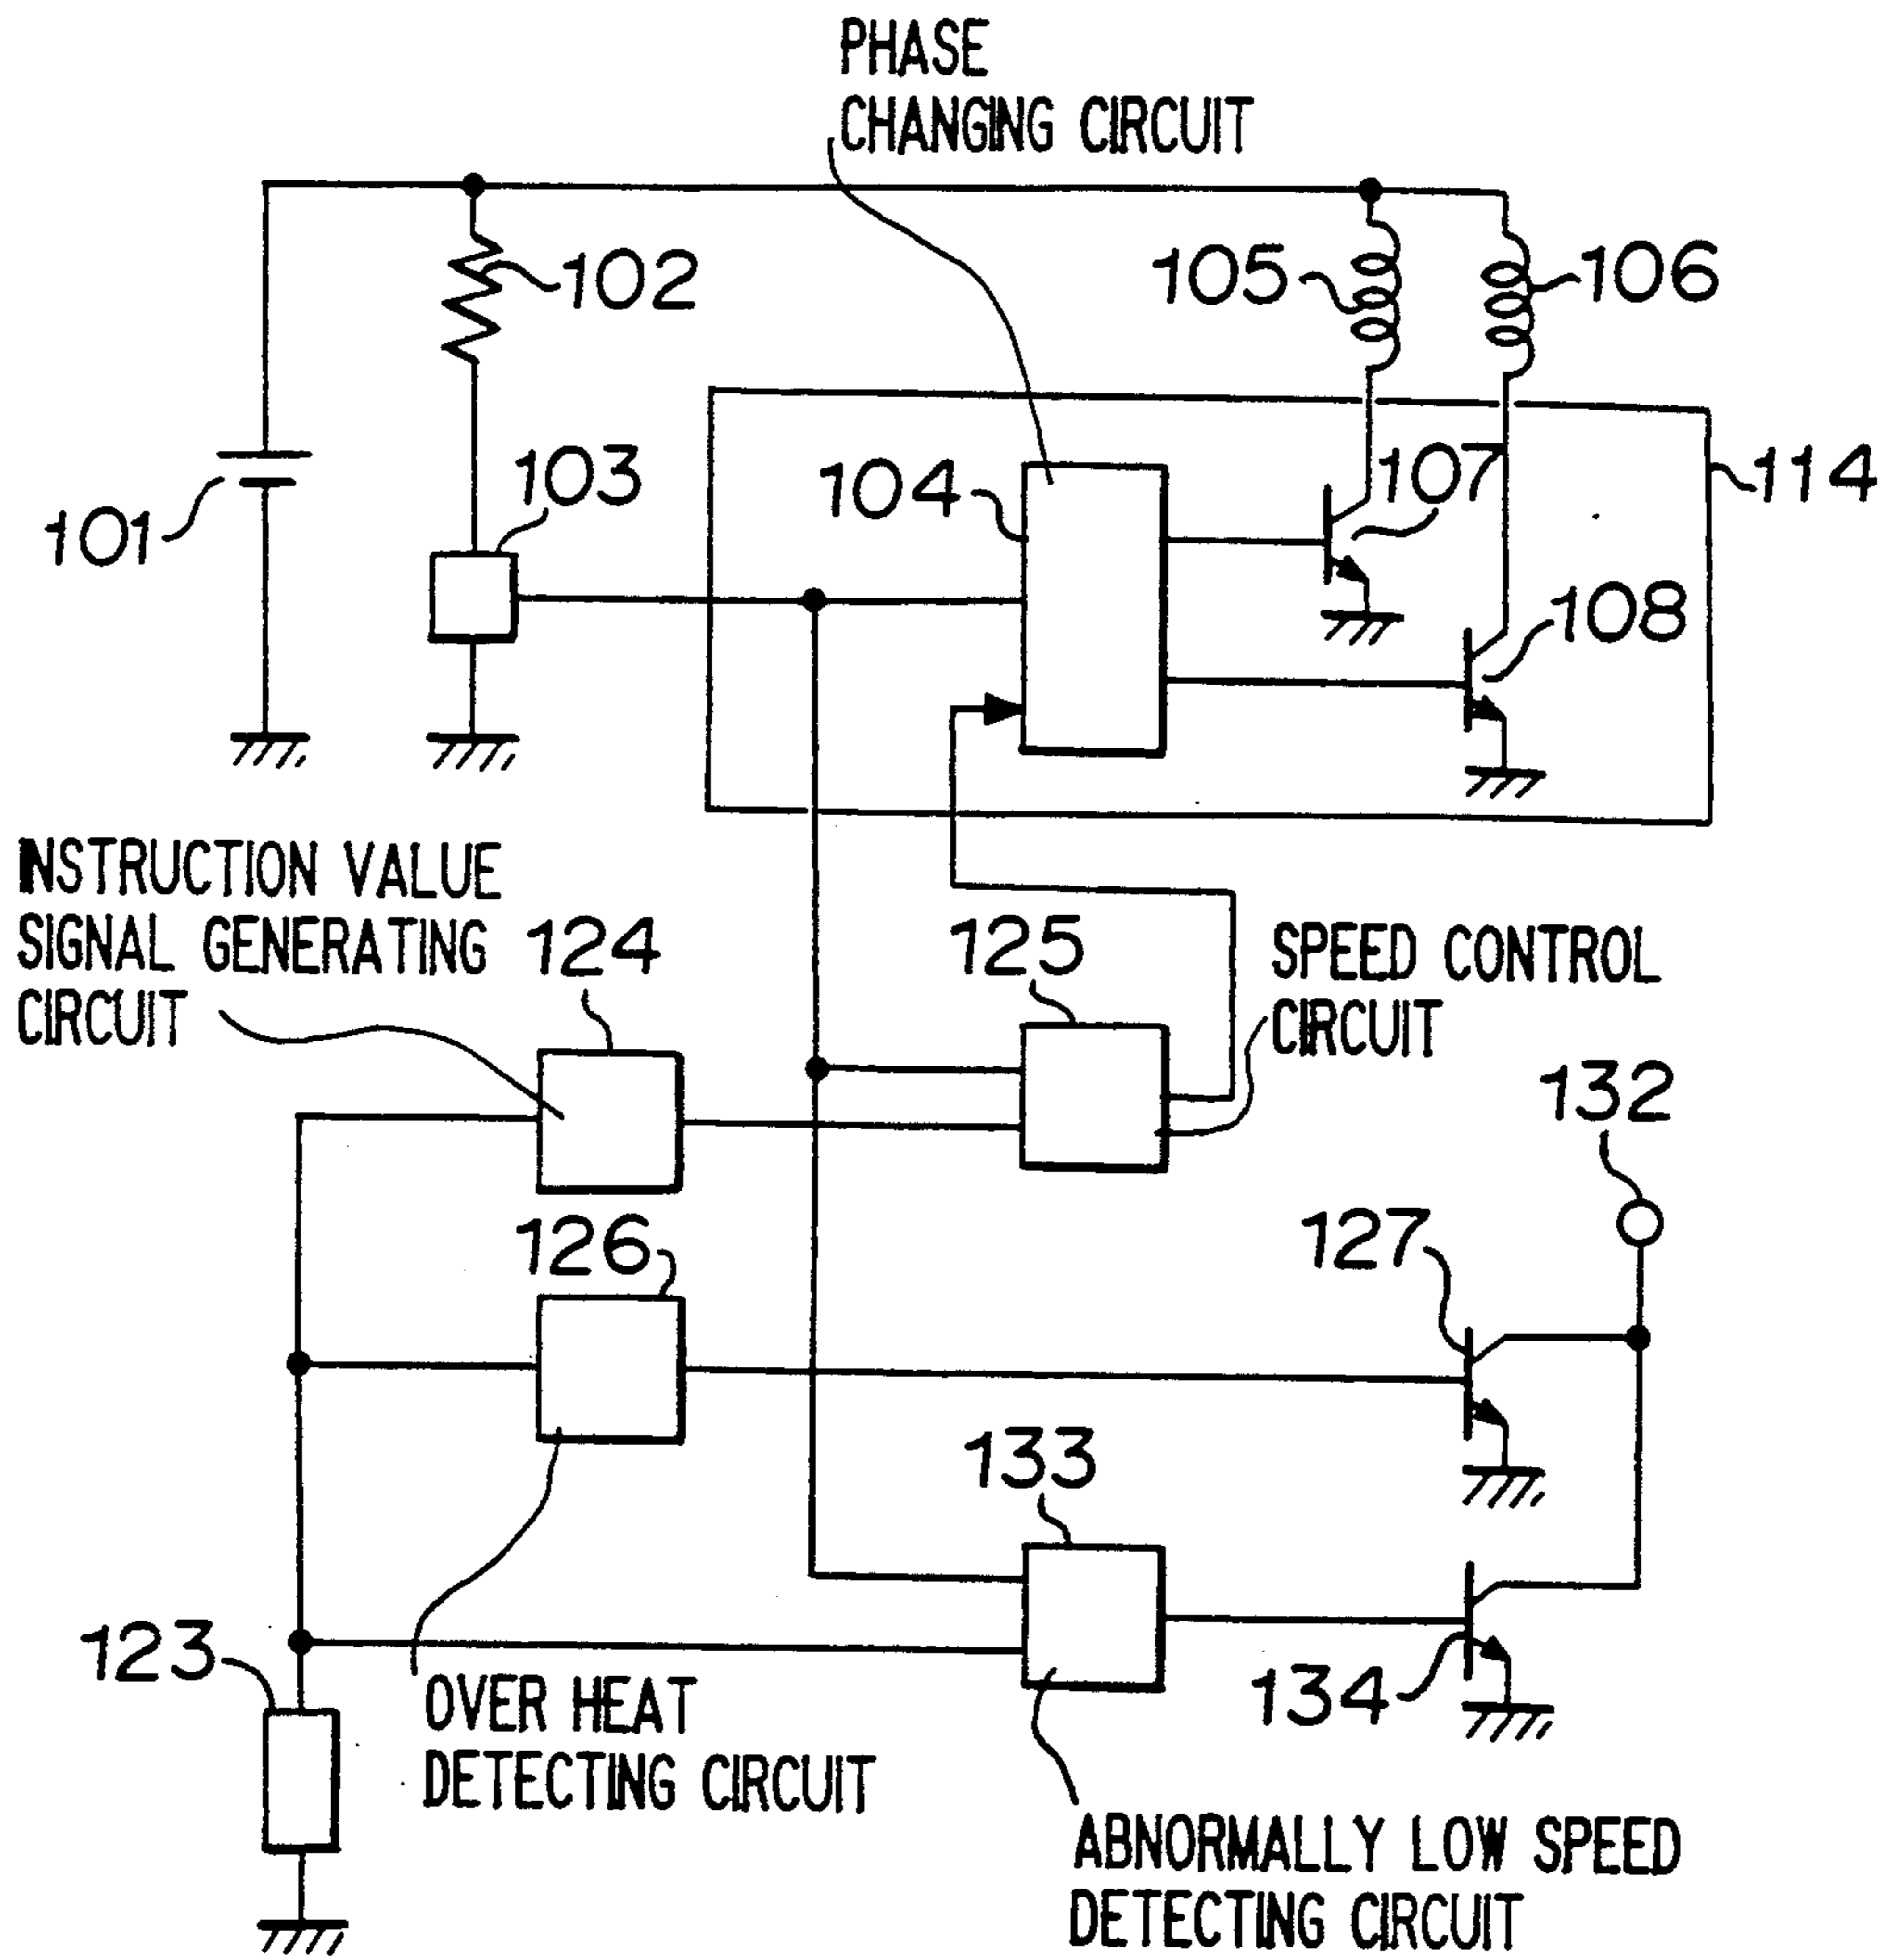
PHASE CHANGING CIRCUIT

102

105

106

101

103

104

107

114

108

INSTRUCTION VALUE SIGNAL GENERATING CIRCUIT

124

125

SPEED CONTROL CIRCUIT

132

126

127

133

123

134

OVER HEAT DETECTING CIRCUIT

ABNORMALLY LOW SPEED DETECTING CIRCUIT